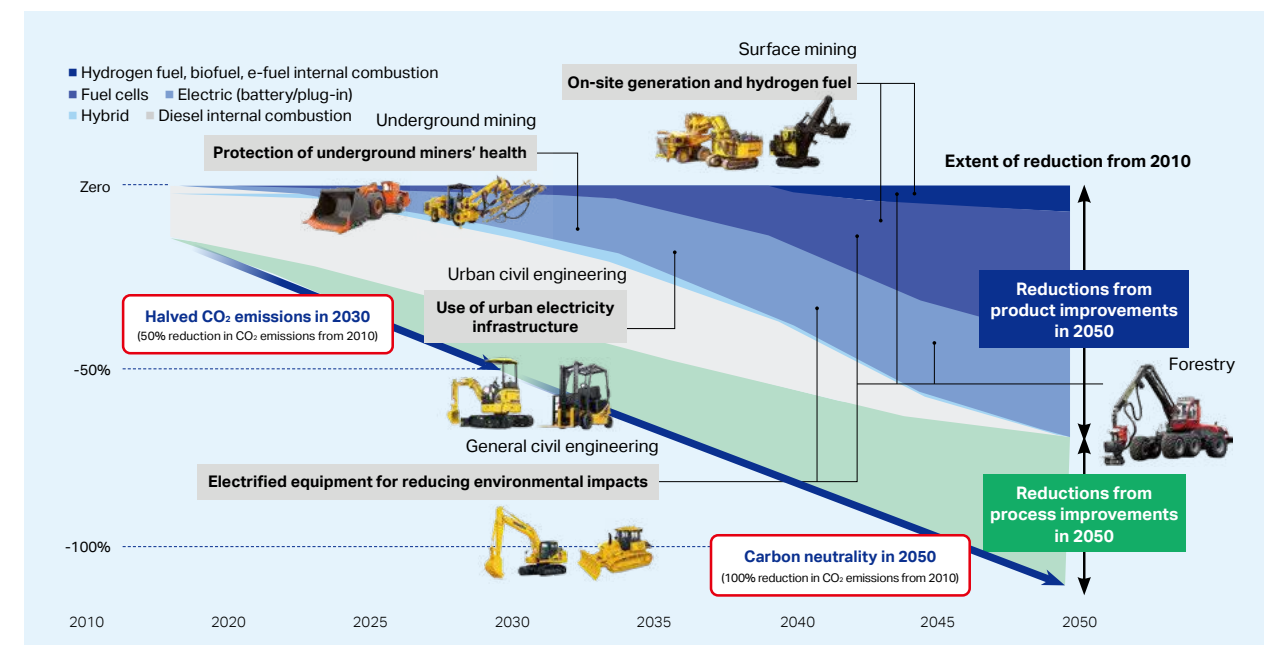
■ Hydrogen fuel, biofuel, e-fuel internal combustion
■ Fuel cells ■ Electric (battery/plug-in)
■ Hybrid ■ Diesel internal combustion

Surface mining

On-site generation and hydrogen fuel

Underground mining

Protection of underground miners' health

Extent of reduction from 2010

Zero

Urban civil engineering

Use of urban electricity infrastructure

Halved $CO_2$ emissions in 2030
(50% reduction in $CO_2$ emissions from 2010)

Reductions from product improvements in 2050

-50%

Forestry

General civil engineering

Electrified equipment for reducing environmental impacts

Reductions from process improvements in 2050

-100%

Carbon neutrality in 2050
(100% reduction in $CO_2$ emissions from 2010)

2010 2020 2025 2030 2035 2040 2045 2050